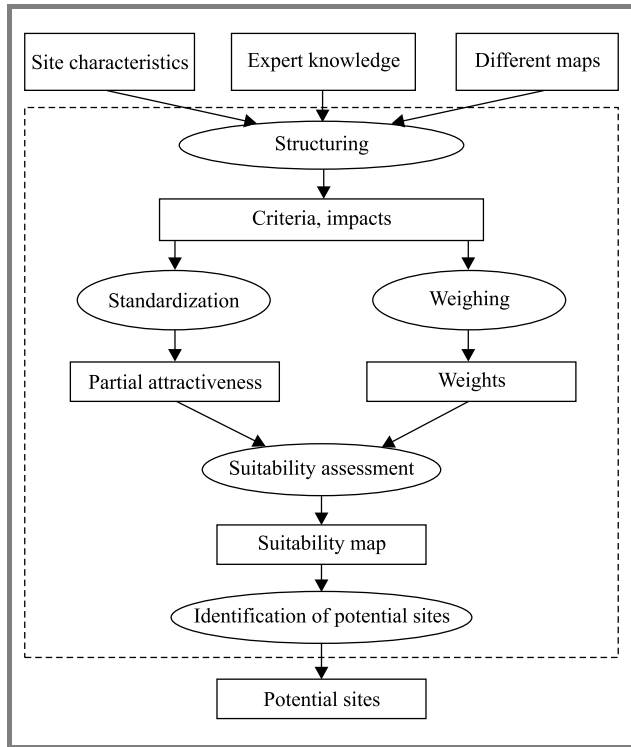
Site characteristics

Expert knowledge

Different maps

Structuring

Criteria, impacts

Standardization

Weighing

Partial attractiveness

Weights

Suitability assessment

Suitability map

Identification of potential sites

Potential sites